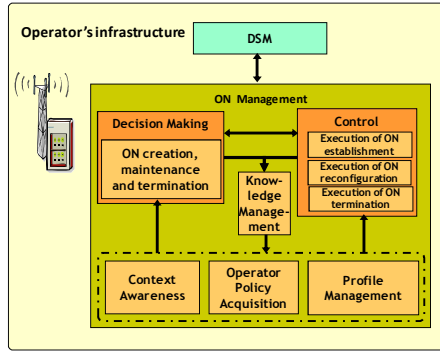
Operator's infrastructure

DSM

ON Management

Decision Making

ON creation, maintenance and termination

Control

Execution of ON establishment

Execution of ON reconfiguration

Execution of ON termination

Knowledge Management

Context Awareness

Operator Policy Acquisition

Profile Management